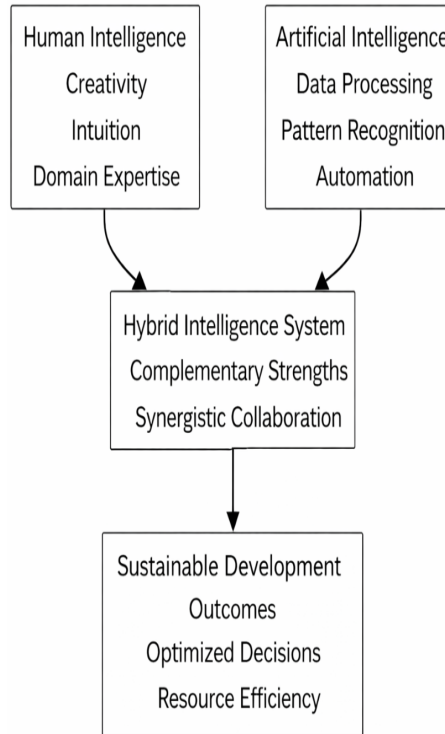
Human Intelligence
Creativity
Intuition
Domain Expertise

Artificial Intelligence
Data Processing
Pattern Recognition
Automation

Hybrid Intelligence System
Complementary Strengths
Synergistic Collaboration

Sustainable Development Outcomes
Optimized Decisions
Resource Efficiency